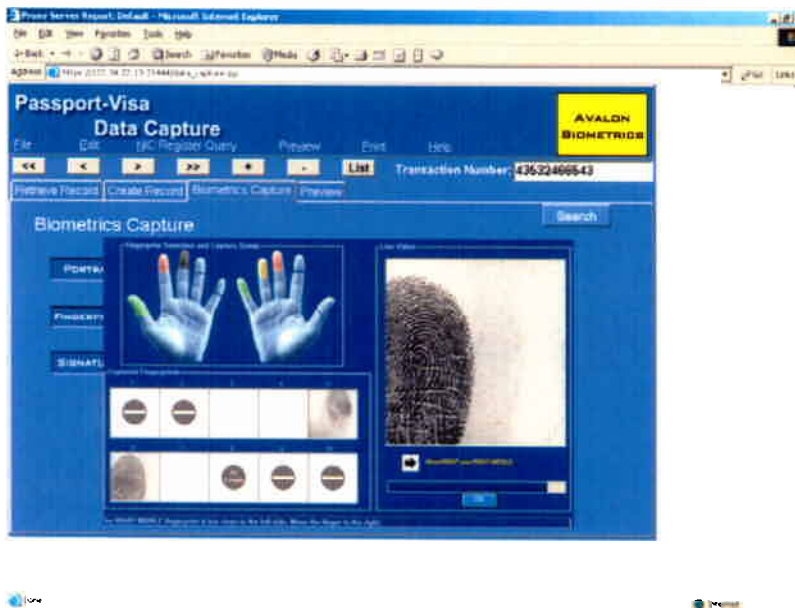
Proxy Server Report, Default - Microsoft Internet Explorer

File Edit View Favorites Tools Help

Back Search Favorites Media

Address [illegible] Go Links

Passport-Visa
Data Capture

AVALON BIOMETRICS

File Edit NIC Register Query Preview Print Help

<< < > >> + - List Transaction Number: 435324466543

Retrieve Record Create Record Biometrics Capture Preview

Search

Biometrics Capture

PORTRA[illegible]

FINGERP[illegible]

SIGNATU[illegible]

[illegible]

Live Video

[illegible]

OK

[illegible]

Done

Internet